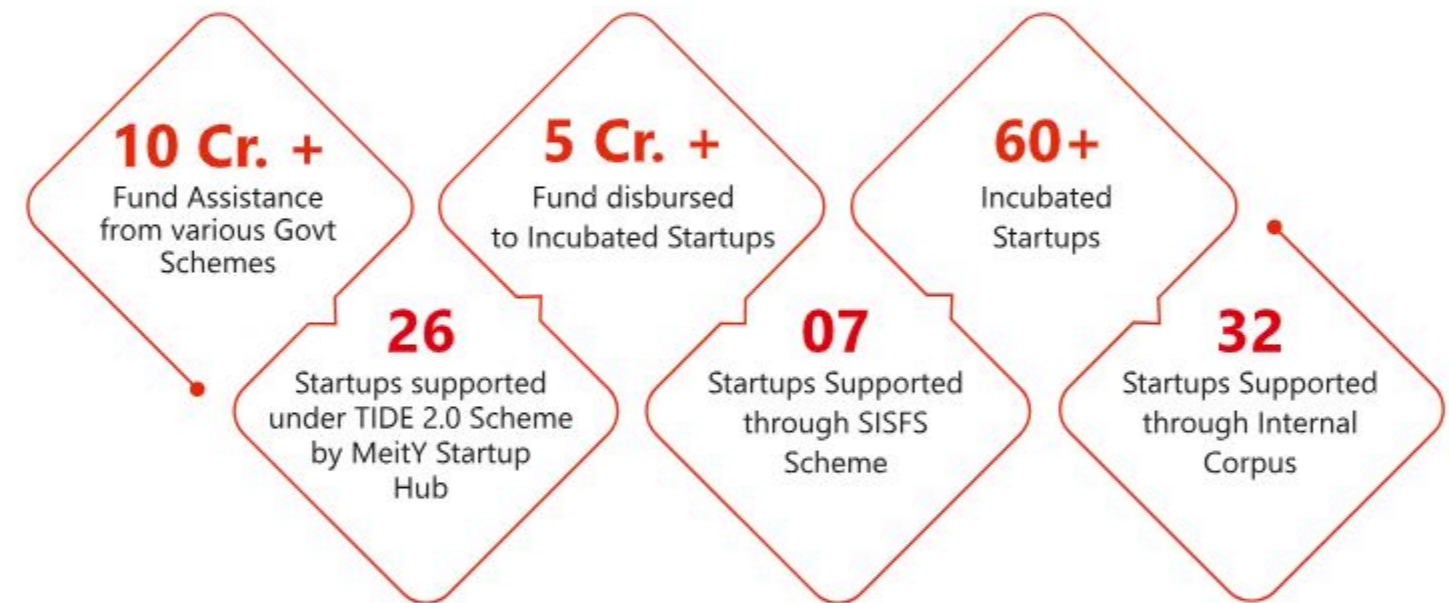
10 Cr. +
Fund Assistance from various Govt Schemes

26
Startups supported under TIDE 2.0 Scheme by MeitY Startup Hub

5 Cr. +
Fund disbursed to Incubated Startups

07
Startups Supported through SISFS Scheme

60+
Incubated Startups

32
Startups Supported through Internal Corpus